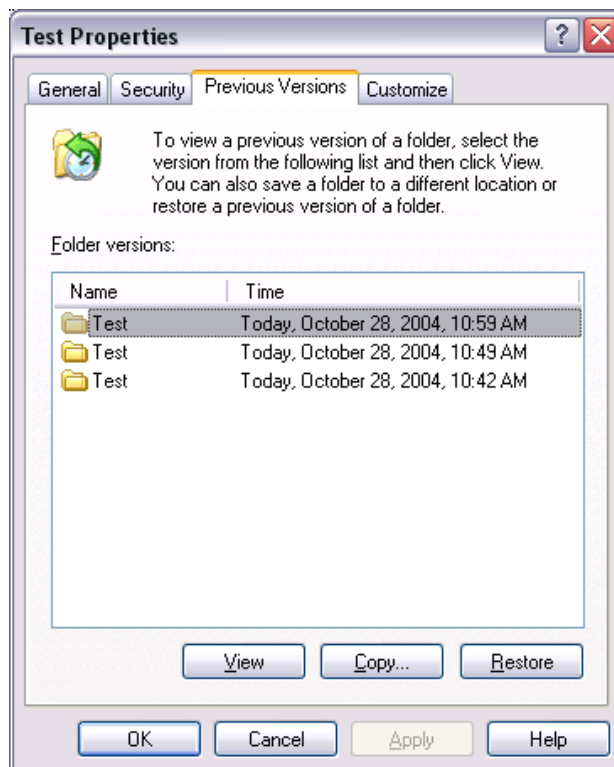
Test Properties

?

General | Security | Previous Versions | Customize

To view a previous version of a folder, select the version from the following list and then click View. You can also save a folder to a different location or restore a previous version of a folder.

Folder versions:

| Name | Time |
|---|---|
| Test | Today, October 28, 2004, 10:59 AM |
| Test | Today, October 28, 2004, 10:49 AM |
| Test | Today, October 28, 2004, 10:42 AM |

View | Copy... | Restore

OK | Cancel | Apply | Help